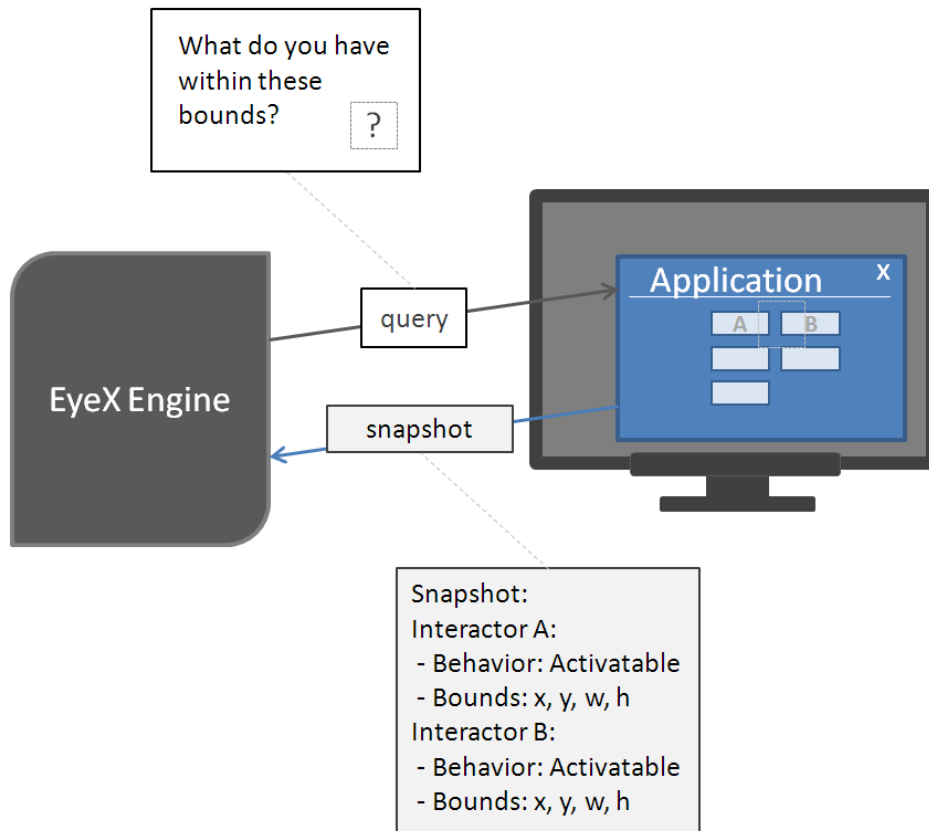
What do you have within these bounds?

?

query

Application

x

A

B

EyeX Engine

snapshot

Snapshot:
Interactor A:
- Behavior: Activatable
- Bounds: x, y, w, h
Interactor B:
- Behavior: Activatable
- Bounds: x, y, w, h